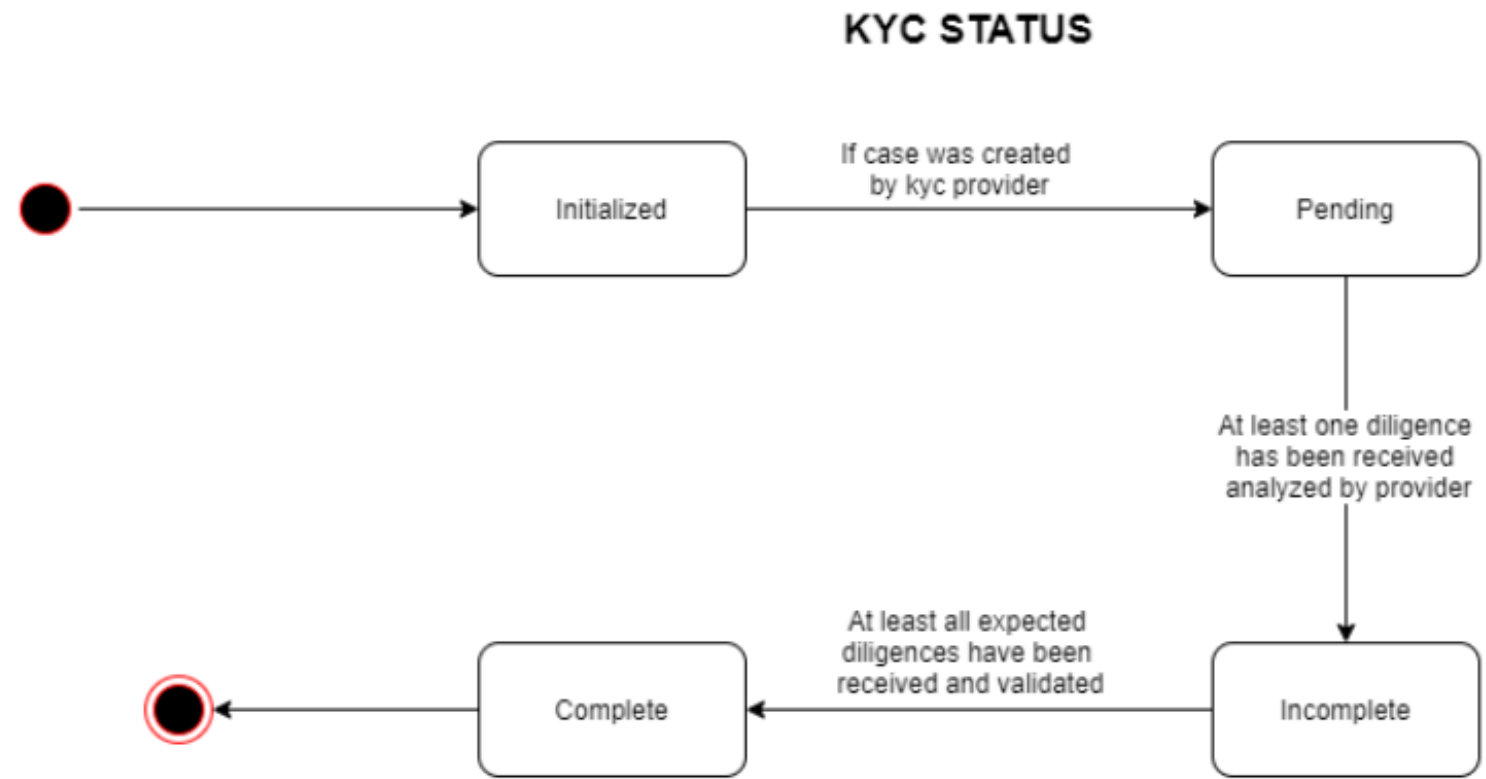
KYC STATUS

Initialized

If case was created by kyc provider

Pending

At least one diligence has been received analyzed by provider

Incomplete

At least all expected diligences have been received and validated

Complete